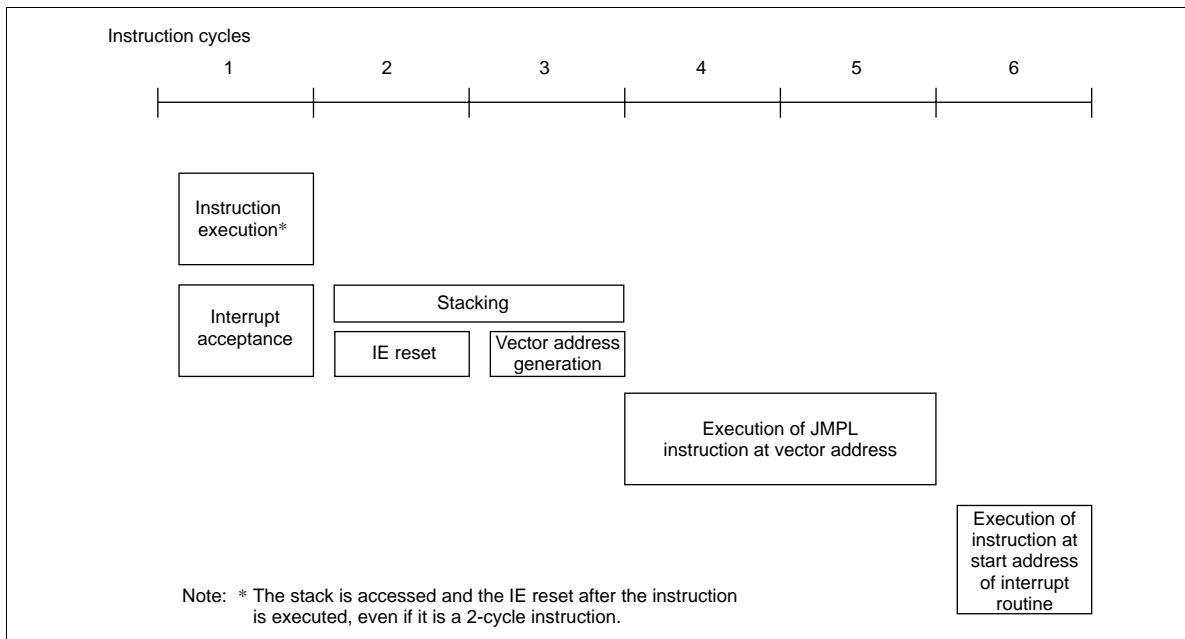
Instruction cycles

1 2 3 4 5 6

Instruction execution*

Interrupt acceptance

Stacking

IE reset

Vector address generation

Execution of JMPL instruction at vector address

Execution of instruction at start address of interrupt routine

Note: * The stack is accessed and the IE reset after the instruction is executed, even if it is a 2-cycle instruction.